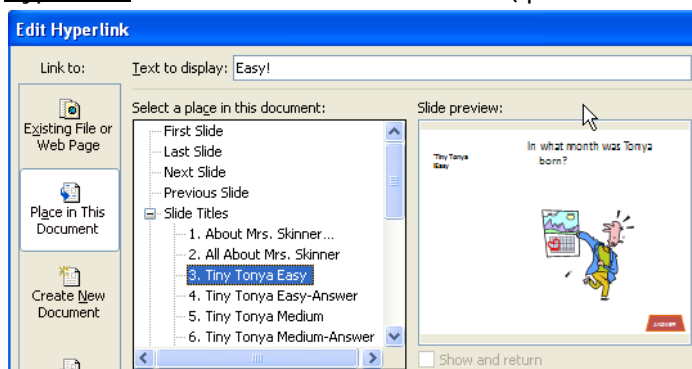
Edit Hyperlink

Link to:

Existing File or Web Page

Place in This Document

Create New Document

Text to display: Easy!

Select a place in this document:

First Slide
Last Slide
Next Slide
Previous Slide
Slide Titles
1. About Mrs. Skinner...
2. All About Mrs. Skinner
3. Tiny Tonya Easy
4. Tiny Tonya Easy-Answer
5. Tiny Tonya Medium
6. Tiny Tonya Medium-Answer

Slide preview:

Tiny Tonya Easy

In what month was Tonya born?

Answer

Show and return